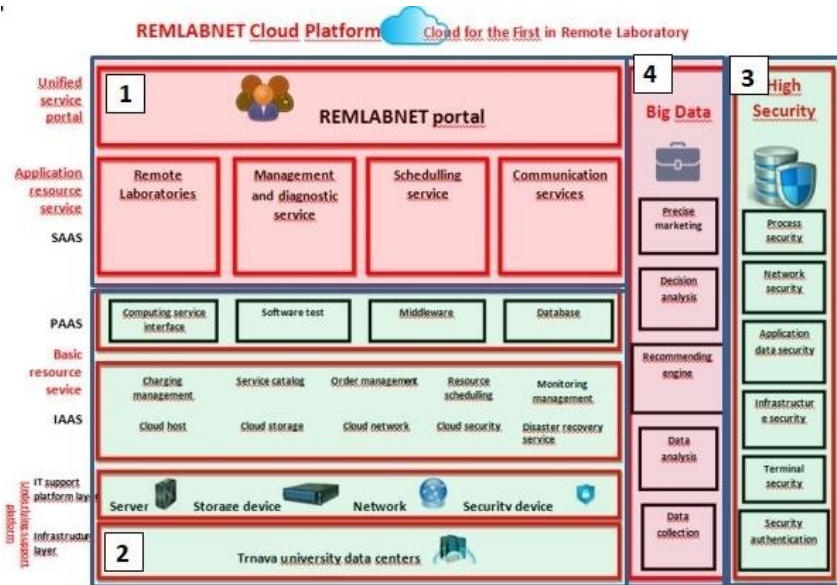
REMLABNET Cloud Platform Cloud for the First in Remote Laboratory

Unified service portal

1

REMLABNET portal

Application resource service

SAAS

Remote Laboratories

Management and diagnostic service

Schedulling service

Communication services

PAAS

Computing service interface

Software test

Middleware

Database

Basic resource sevice

IAAS

Charging management

Service catalog

Order management

Resource scheduling

Monitoring management

Cloud host

Cloud storage

Cloud network

Cloud security

Disaster recovery service

IT support platform layer

Infrastructure layer

Underlying support platform

Server

Storage device

Network

Security device

2

Trnava university data centers

4

Big Data

Precise marketing

Decision analysis

Recommending engine

Data analysis

Data collection

3

High Security

Process security

Network security

Application data security

Infrastructure security

Terminal security

Security authentication